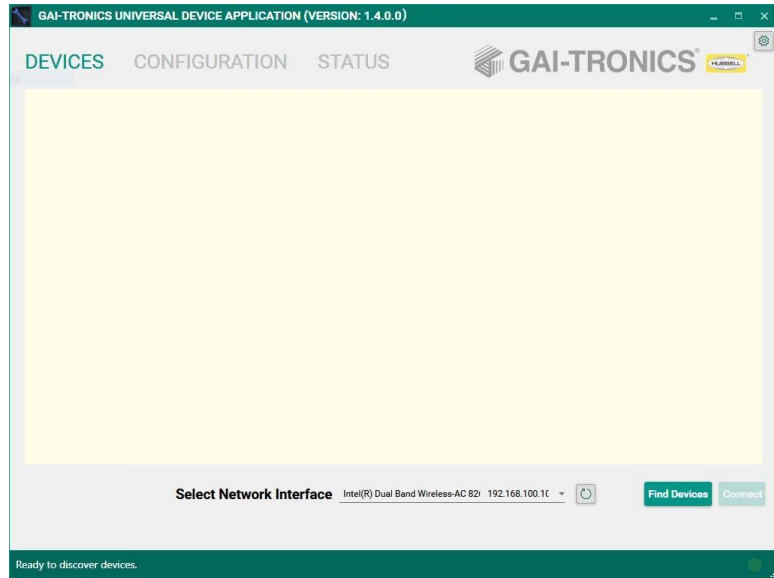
GAI-TRONICS UNIVERSAL DEVICE APPLICATION (VERSION: 1.4.0.0)

DEVICES CONFIGURATION STATUS

GAI-TRONICS® HUBBELL

Select Network Interface Intel(R) Dual Band Wireless-AC 82( 192.168.100.1(

Find Devices Connect

Ready to discover devices.